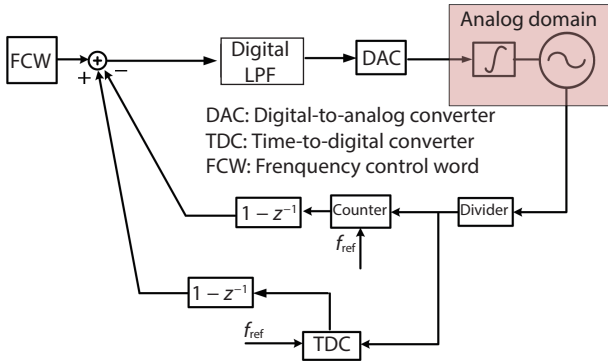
Analog domain

FCW

+

−

Digital LPF

DAC

DAC: Digital-to-analog converter
TDC: Time-to-digital converter
FCW: Frenquency control word

$1 - z^{-1}$

Counter

Divider

$f_{ref}$

$1 - z^{-1}$

$f_{ref}$

TDC